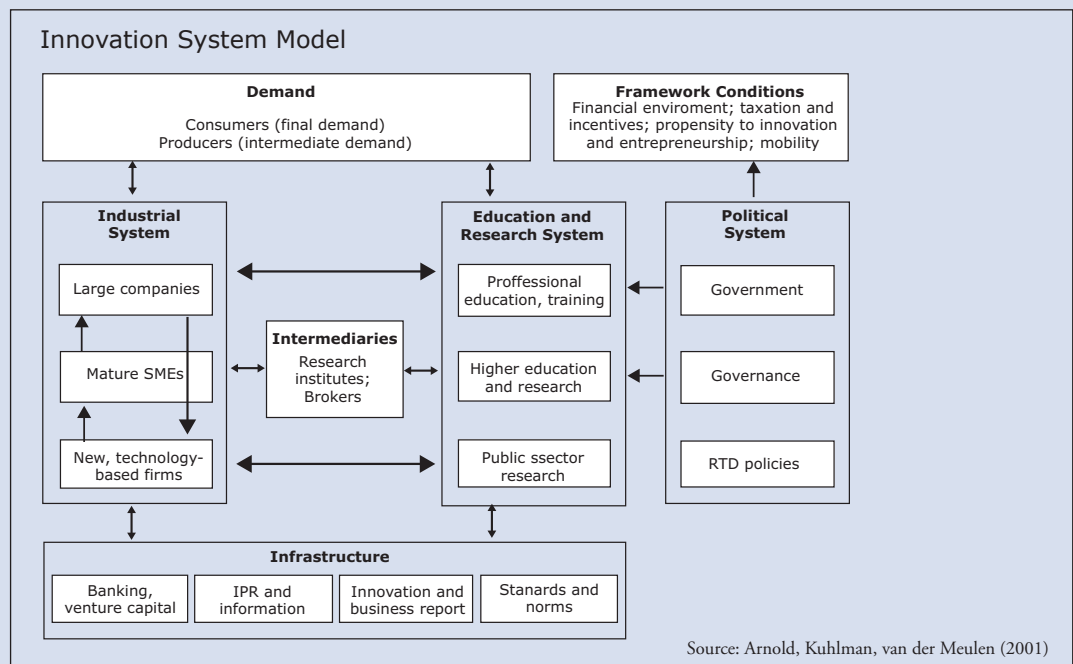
Innovation System Model

**Demand**
Consumers (final demand)
Producers (intermediate demand)

**Framework Conditions**
Financial enviroment; taxation and incentives; propensity to innovation and entrepreneurship; mobility

**Industrial System**

Large companies

Mature SMEs

New, technology-based firms

**Intermediaries**
Research institutes; Brokers

**Education and Research System**

Proffessional education, training

Higher education and research

Public ssector research

**Political System**

Government

Governance

RTD policies

**Infrastructure**

Banking, venture capital

IPR and information

Innovation and business report

Stanards and norms

Source: Arnold, Kuhlman, van der Meulen (2001)